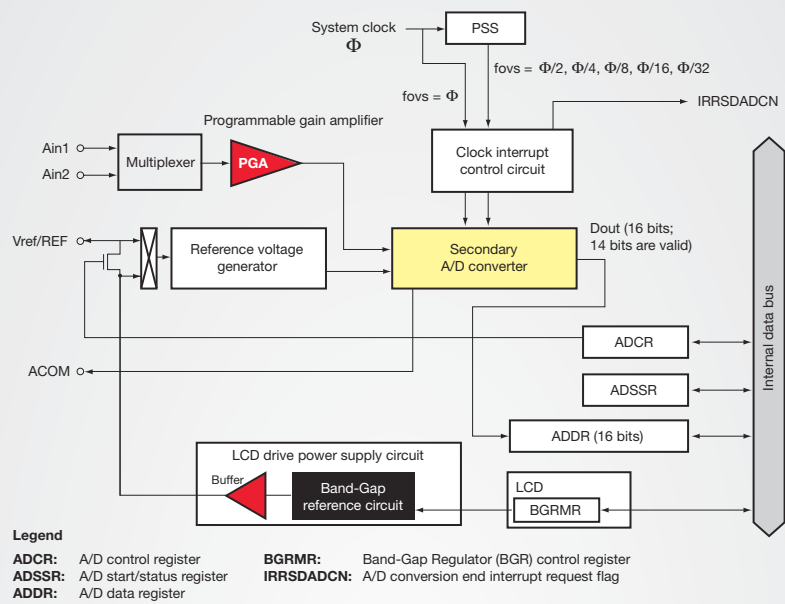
System clock
$\Phi$

PSS

fovs = $\Phi$/2, $\Phi$/4, $\Phi$/8, $\Phi$/16, $\Phi$/32

fovs = $\Phi$

IRRSDADCN

Programmable gain amplifier

Ain1

Ain2

Multiplexer

PGA

Clock interrupt control circuit

Vref/REF

Reference voltage generator

Secondary A/D converter

Dout (16 bits; 14 bits are valid)

Internal data bus

ADCR

ACOM

ADSSR

ADDR (16 bits)

LCD drive power supply circuit

Buffer

Band-Gap reference circuit

LCD

BGRMR

Legend

ADCR: A/D control register
ADSSR: A/D start/status register
ADDR: A/D data register
BGRMR: Band-Gap Regulator (BGR) control register
IRRSDADCN: A/D conversion end interrupt request flag